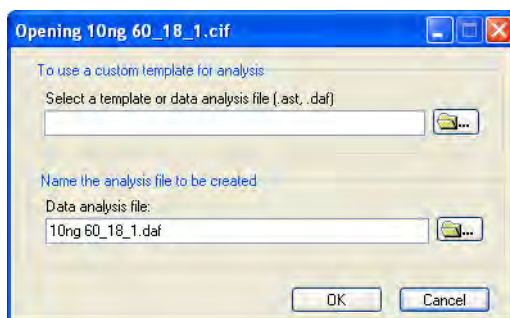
Opening 10ng 60_18_1.cif

To use a custom template for analysis

Select a template or data analysis file (.ast, .daf)

...

Name the analysis file to be created

Data analysis file:

10ng 60_18_1.daf

...

OK

Cancel